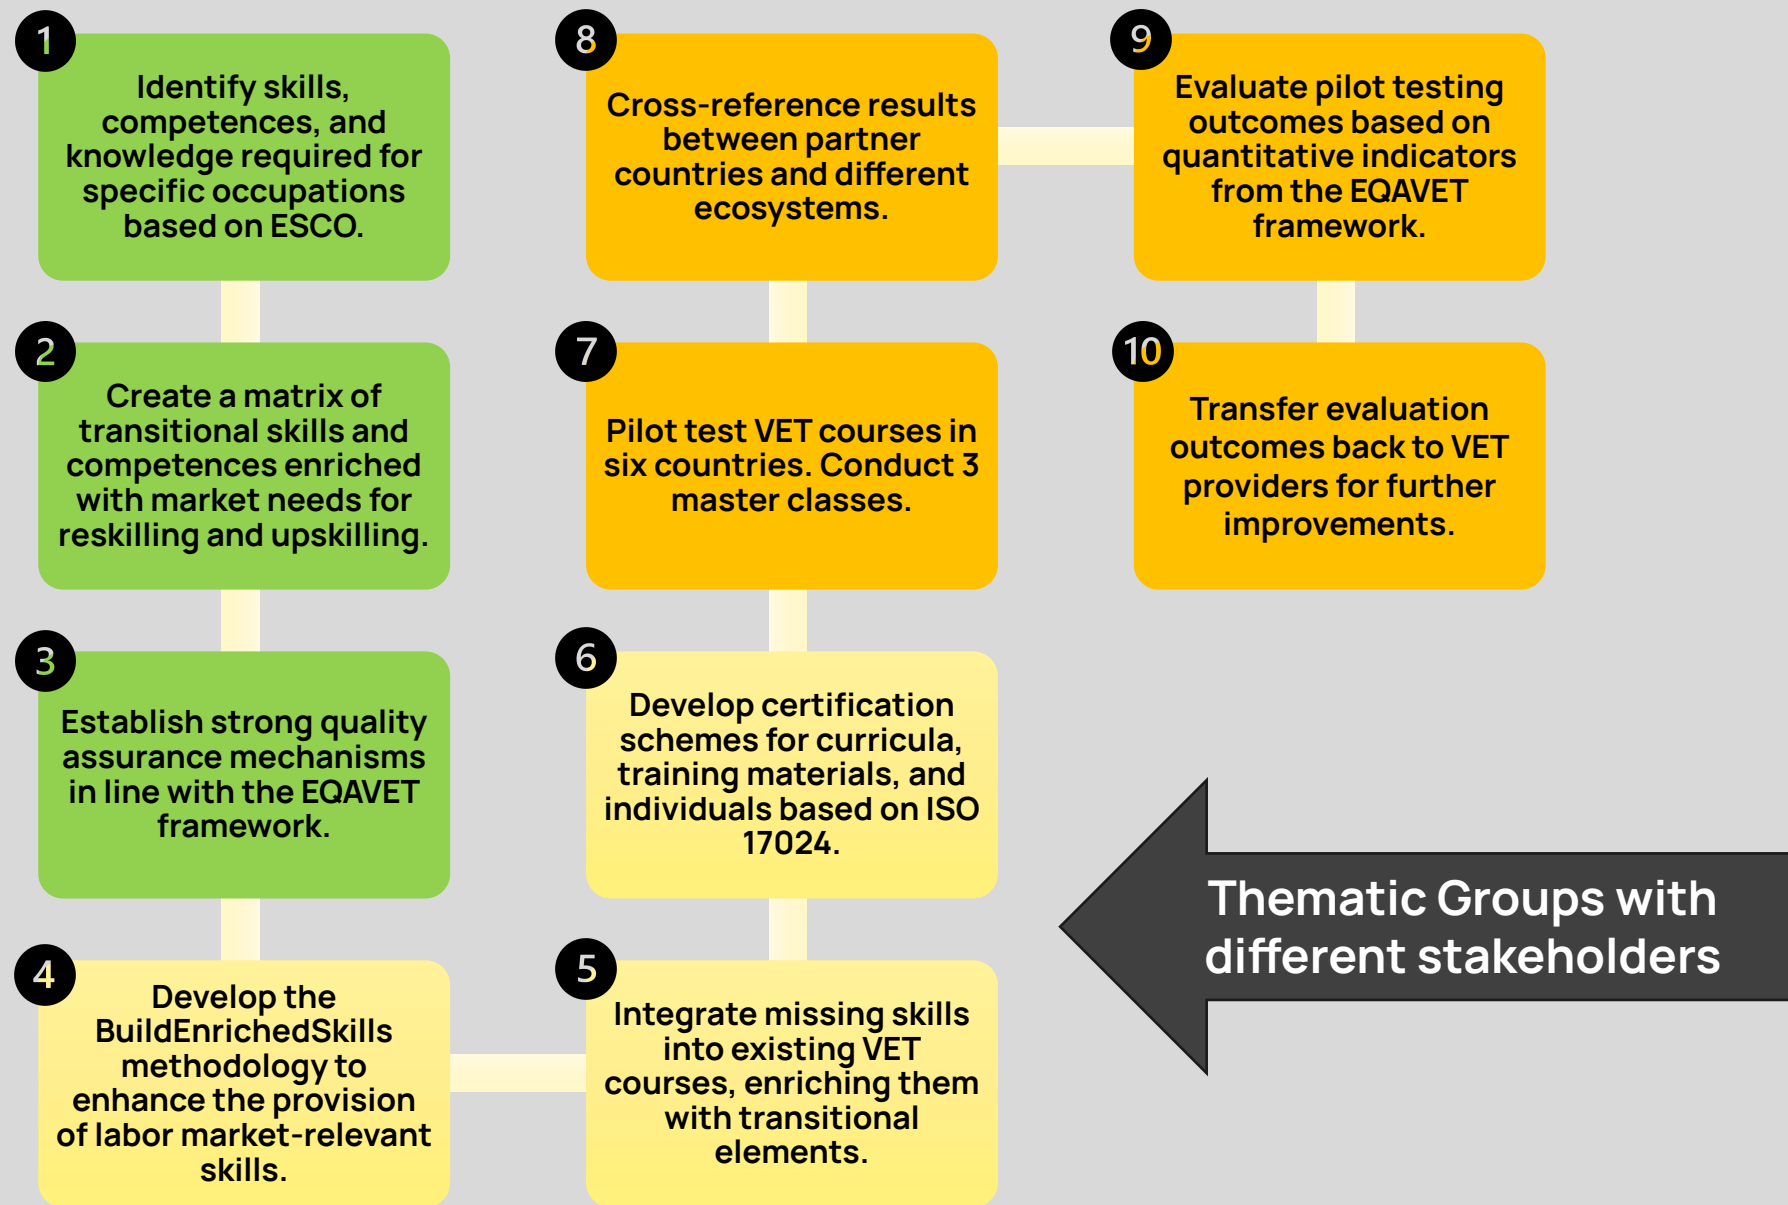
1
Identify skills, competences, and knowledge required for specific occupations based on ESCO.

2
Create a matrix of transitional skills and competences enriched with market needs for reskilling and upskilling.

3
Establish strong quality assurance mechanisms in line with the EQAVET framework.

4
Develop the BuildEnrichedSkills methodology to enhance the provision of labor market-relevant skills.

5
Integrate missing skills into existing VET courses, enriching them with transitional elements.

6
Develop certification schemes for curricula, training materials, and individuals based on ISO 17024.

7
Pilot test VET courses in six countries. Conduct 3 master classes.

8
Cross-reference results between partner countries and different ecosystems.

9
Evaluate pilot testing outcomes based on quantitative indicators from the EQAVET framework.

10
Transfer evaluation outcomes back to VET providers for further improvements.

Thematic Groups with different stakeholders